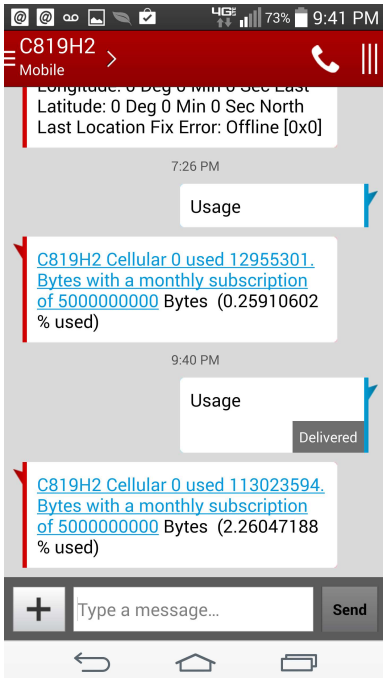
4G 73% 9:41 PM

C819H2
Mobile

Longitude: 0 Deg 0 Min 0 Sec Last Latitude: 0 Deg 0 Min 0 Sec North Last Location Fix Error: Offline [0x0]

7:26 PM

Usage

C819H2 Cellular 0 used 12955301. Bytes with a monthly subscription of 5000000000 Bytes (0.25910602 % used)

9:40 PM

Usage

Delivered

C819H2 Cellular 0 used 113023594. Bytes with a monthly subscription of 5000000000 Bytes (2.26047188 % used)

+ Type a message... Send